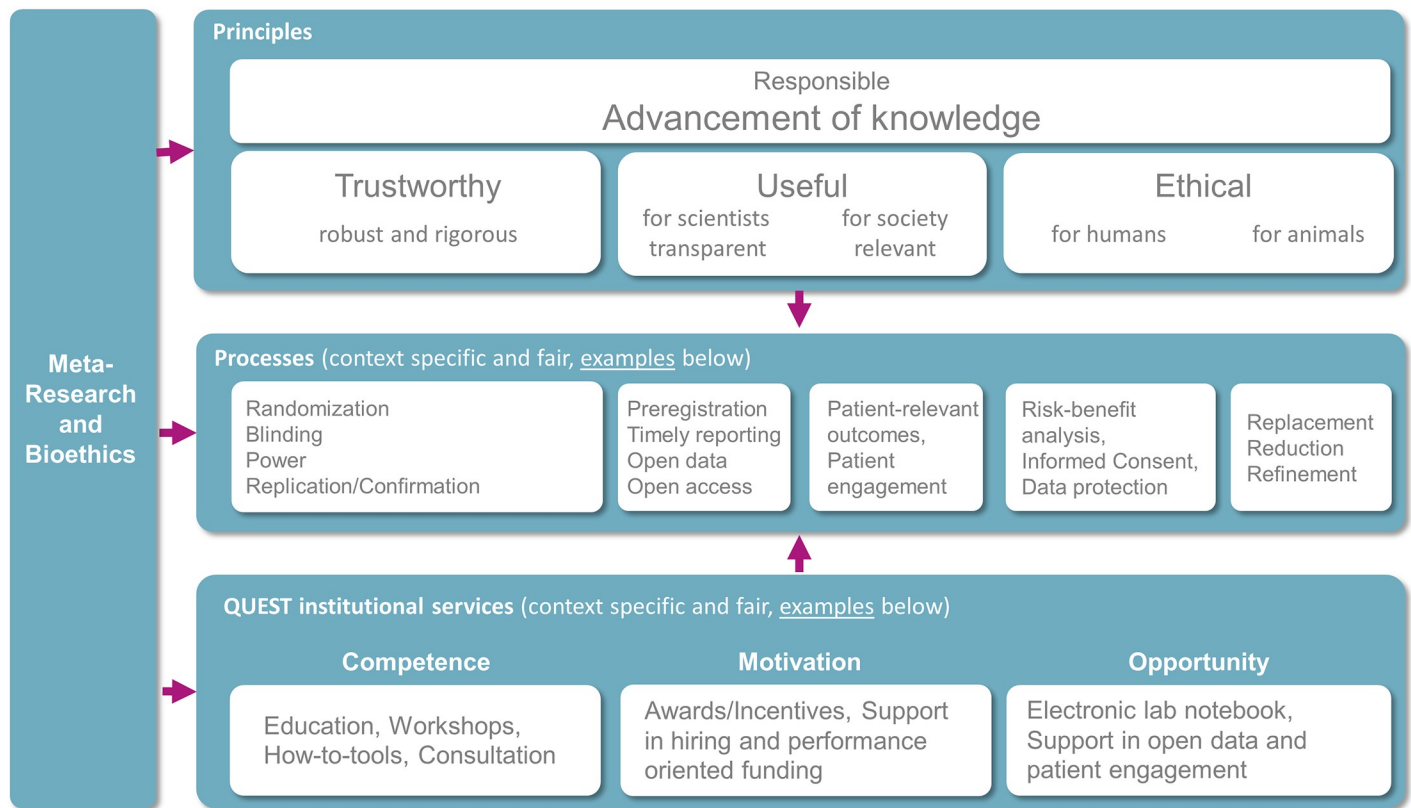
Meta-Research and Bioethics

Principles

Responsible
Advancement of knowledge

Trustworthy
robust and rigorous

Useful
for scientists
transparent
for society
relevant

Ethical
for humans
for animals

Processes (context specific and fair, examples below)

Randomization
Blinding
Power
Replication/Confirmation

Preregistration
Timely reporting
Open data
Open access

Patient-relevant outcomes,
Patient engagement

Risk-benefit analysis,
Informed Consent,
Data protection

Replacement
Reduction
Refinement

QUEST institutional services (context specific and fair, examples below)

Competence
Education, Workshops, How-to-tools, Consultation

Motivation
Awards/Incentives, Support in hiring and performance oriented funding

Opportunity
Electronic lab notebook, Support in open data and patient engagement